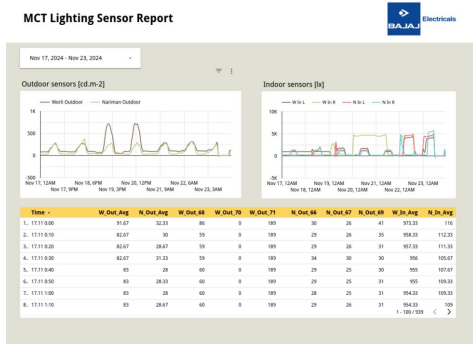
MCT Lighting Sensor Report

BAJAJ Electricals

Nov 17, 2024 - Nov 23, 2024

Outdoor sensors [cd.m-2]

Worli Outdoor Nariman Outdoor

1K
500
0
-500

Nov 17, 12AM Nov 18, 6PM Nov 20, 12PM Nov 22, 6AM
Nov 17, 9PM Nov 19, 3PM Nov 21, 9AM Nov 23, 3AM

Indoor sensors [lx]

W In L W In R N In L N In R

10K
5K
0
-5K

Nov 17, 12AM Nov 19, 12AM Nov 21, 12AM Nov 23, 12AM
Nov 18, 12AM Nov 20, 12AM Nov 22, 12AM

| | Time ▾ | W_Out_Avg | N_Out_Avg | W_Out_68 | W_Out_70 | W_Out_71 | N_Out_66 | N_Out_67 | N_Out_69 | W_In_Avg | N_In_Avg |
|---|---|---|---|---|---|---|---|---|---|---|---|
| 1. | 17.11 0:00 | 91.67 | 32.33 | 86 | 0 | 189 | 29 | 26 | 41 | 973.33 | 116 |
| 2. | 17.11 0:10 | 82.67 | 30 | 59 | 0 | 189 | 29 | 26 | 35 | 958.33 | 112.33 |
| 3. | 17.11 0:20 | 82.67 | 30 | 59 | 0 | 189 | 29 | 26 | 31 | 957.33 | 111.33 |
| 4. | 17.11 0:30 | 82.67 | 31.33 | 59 | 0 | 189 | 34 | 30 | 30 | 956 | 105.67 |
| 5. | 17.11 0:40 | 83 | 28 | 60 | 0 | 189 | 29 | 25 | 30 | 955 | 107.67 |
| 6. | 17.11 0:50 | 83 | 28.33 | 60 | 0 | 189 | 29 | 25 | 31 | 955 | 109.33 |
| 7. | 17.11 1:00 | 83 | 28 | 60 | 0 | 189 | 28 | 25 | 31 | 954.33 | 109.33 |
| 8. | 17.11 1:10 | 83 | 28.67 | 60 | 0 | 189 | 29 | 26 | 31 | 954.33 | 109 |

1 - 100 / 939 < >